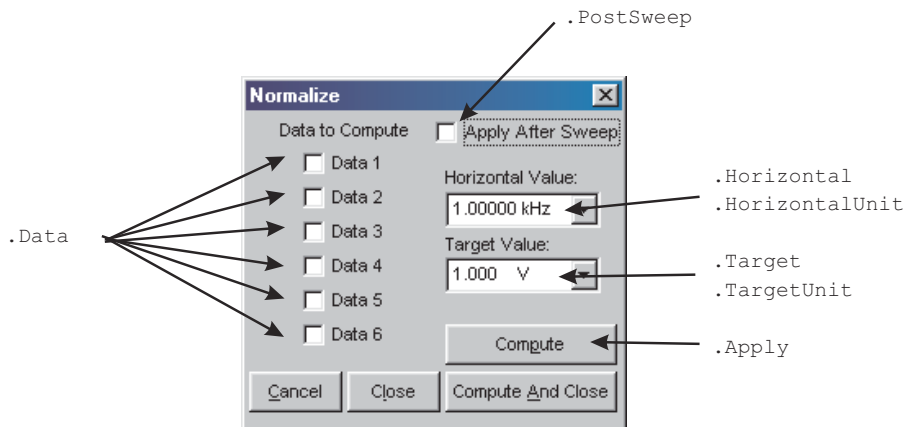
.PostSweep

Normalize

Data to Compute

Apply After Sweep

Data 1

Data 2

Data 3

Data 4

Data 5

Data 6

Horizontal Value:

1.00000 kHz

Target Value:

1.000 V

Compute

Cancel

Close

Compute And Close

.Data

.Horizontal

.HorizontalUnit

.Target

.TargetUnit

.Apply